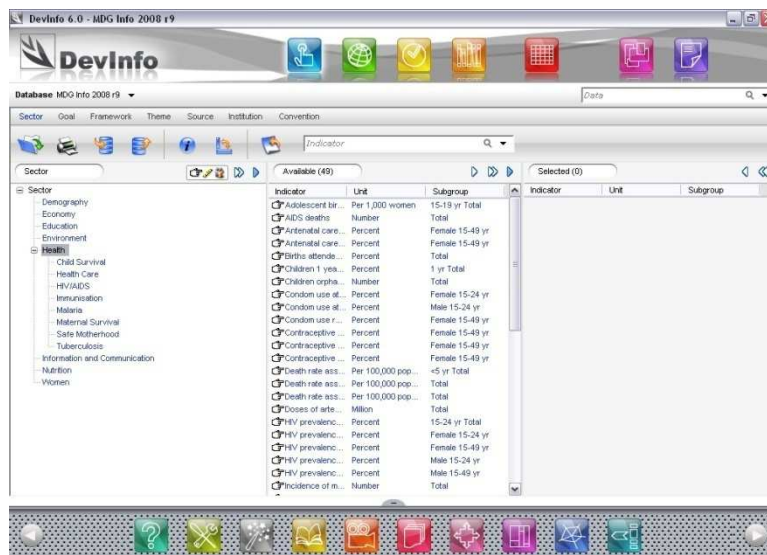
DevInfo 6.0 - MDG Info 2008 r9

DevInfo

Database MDG Info 2008 r9

Data

Sector Goal Framework Theme Source Institution Convention

Indicator

Sector

Available (49)

Selected (0)

Sector
Demography
Economy
Education
Environment
Health
Child Survival
Health Care
HIV/AIDS
Immunisation
Malaria
Maternal Survival
Safe Motherhood
Tuberculosis
Information and Communication
Nutrition
Women

| Indicator | Unit | Subgroup |
|---|---|---|
| Adolescent bir... | Per 1,000 women | 15-19 yr Total |
| AIDS deaths | Number | Total |
| Antenatal care... | Percent | Female 15-49 yr |
| Antenatal care... | Percent | Female 15-49 yr |
| Births attende... | Percent | Total |
| Children 1 yea... | Percent | 1 yr Total |
| Children orpha... | Number | Total |
| Condom use at... | Percent | Female 15-24 yr |
| Condom use at... | Percent | Male 15-24 yr |
| Condom use r... | Percent | Female 15-49 yr |
| Contraceptive ... | Percent | Female 15-49 yr |
| Contraceptive ... | Percent | Female 15-49 yr |
| Contraceptive ... | Percent | Female 15-49 yr |
| Death rate ass... | Per 100,000 pop... | <5 yr Total |
| Death rate ass... | Per 100,000 pop... | Total |
| Death rate ass... | Per 100,000 pop... | Total |
| Doses of arte... | Million | Total |
| HIV prevalenc... | Percent | 15-24 yr Total |
| HIV prevalenc... | Percent | Female 15-24 yr |
| HIV prevalenc... | Percent | Female 15-49 yr |
| HIV prevalenc... | Percent | Male 15-24 yr |
| HIV prevalenc... | Percent | Male 15-49 yr |
| Incidence of m... | Number | Total |

| Indicator | Unit | Subgroup |
|---|---|---|